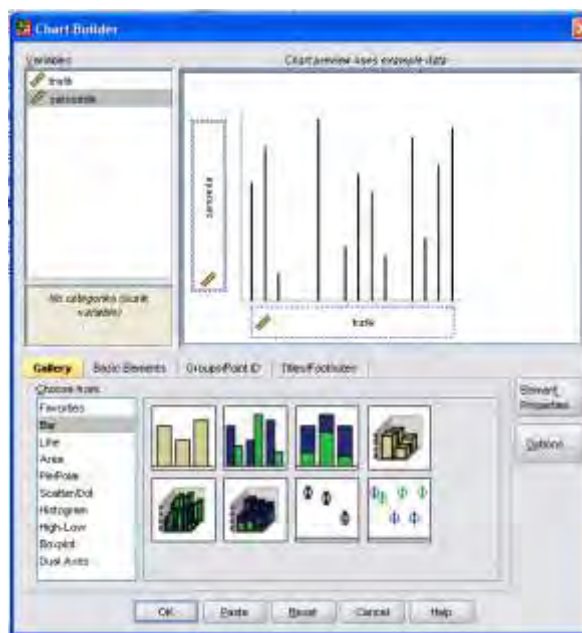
Chart Builder

Variables:

truth

sarcasmle

Chart preview uses example data

sarcasmle

truth

No categories (scale variable)

Gallery

Basic Elements

Groups/Point ID

Titles/Footnotes

Choose from:

Favorites

Bar

Line

Area

Pie/Polar

Scatter/Dot

Histogram

High-Low

Boxplot

Dual Axes

Element Properties...

Options...

OK

Paste

Reset

Cancel

Help